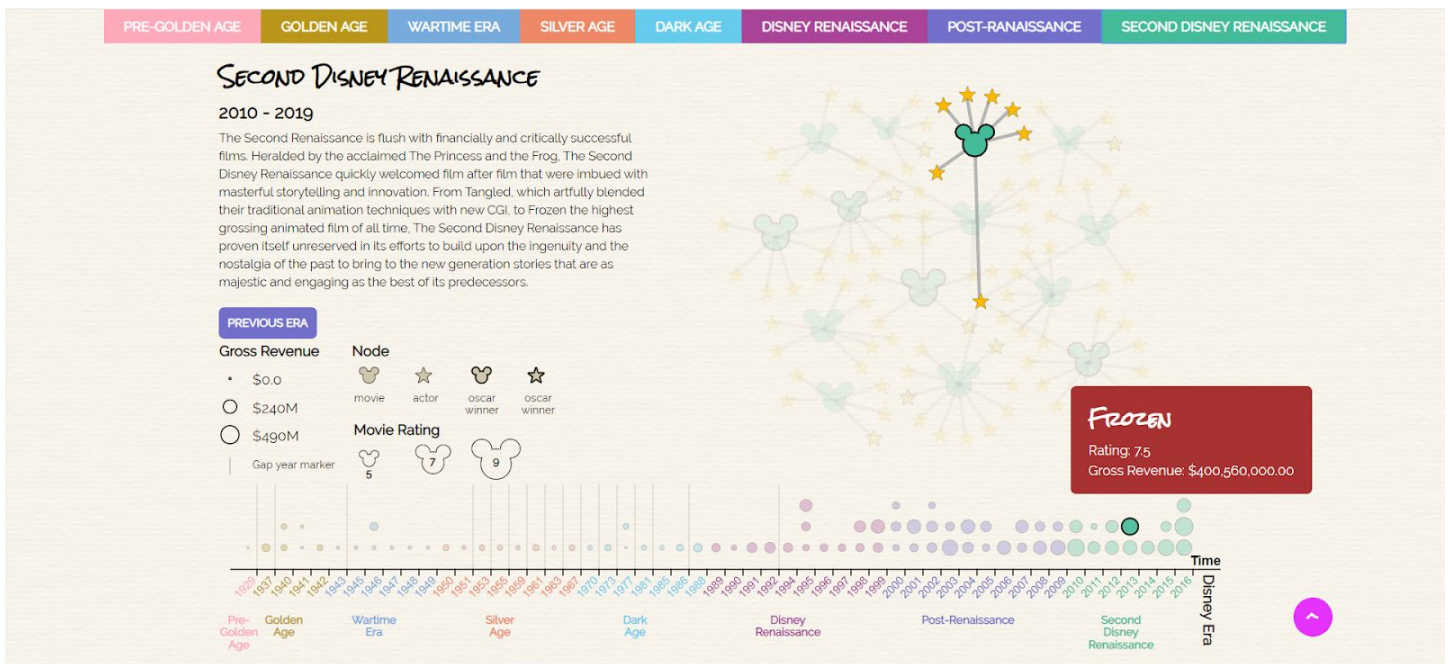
PRE-GOLDEN AGE | GOLDEN AGE | WARTIME ERA | SILVER AGE | DARK AGE | DISNEY RENAISSANCE | POST-RANAISSANCE | SECOND DISNEY RENAISSANCE

Second Disney Renaissance

2010 - 2019

The Second Renaissance is flush with financially and critically successful films. Heralded by the acclaimed The Princess and the Frog, The Second Disney Renaissance quickly welcomed film after film that were imbued with masterful storytelling and innovation. From Tangled, which artfully blended their traditional animation techniques with new CGI, to Frozen the highest grossing animated film of all time, The Second Disney Renaissance has proven itself unreserved in its efforts to build upon the ingenuity and the nostalgia of the past to bring to the new generation stories that are as majestic and engaging as the best of its predecessors.

PREVIOUS ERA

Gross Revenue
$0.0
$240M
$490M
Gap year marker

Node
movie
actor
oscar winner
oscar winner

Movie Rating
5
7
9

Frozen
Rating: 7.5
Gross Revenue: $400,560,000.00

Time

1929 1937 1940 1941 1942 1943 1945 1946 1947 1948 1949 1950 1951 1953 1955 1959 1961 1963 1967 1970 1973 1977 1981 1985 1986 1988 1989 1990 1991 1992 1994 1995 1996 1997 1998 1999 2000 2001 2002 2003 2004 2005 2006 2007 2008 2009 2010 2011 2012 2013 2014 2015 2016

Disney Era

Pre-Golden Age
Golden Age
Wartime Era
Silver Age
Dark Age
Disney Renaissance
Post-Renaissance
Second Disney Renaissance